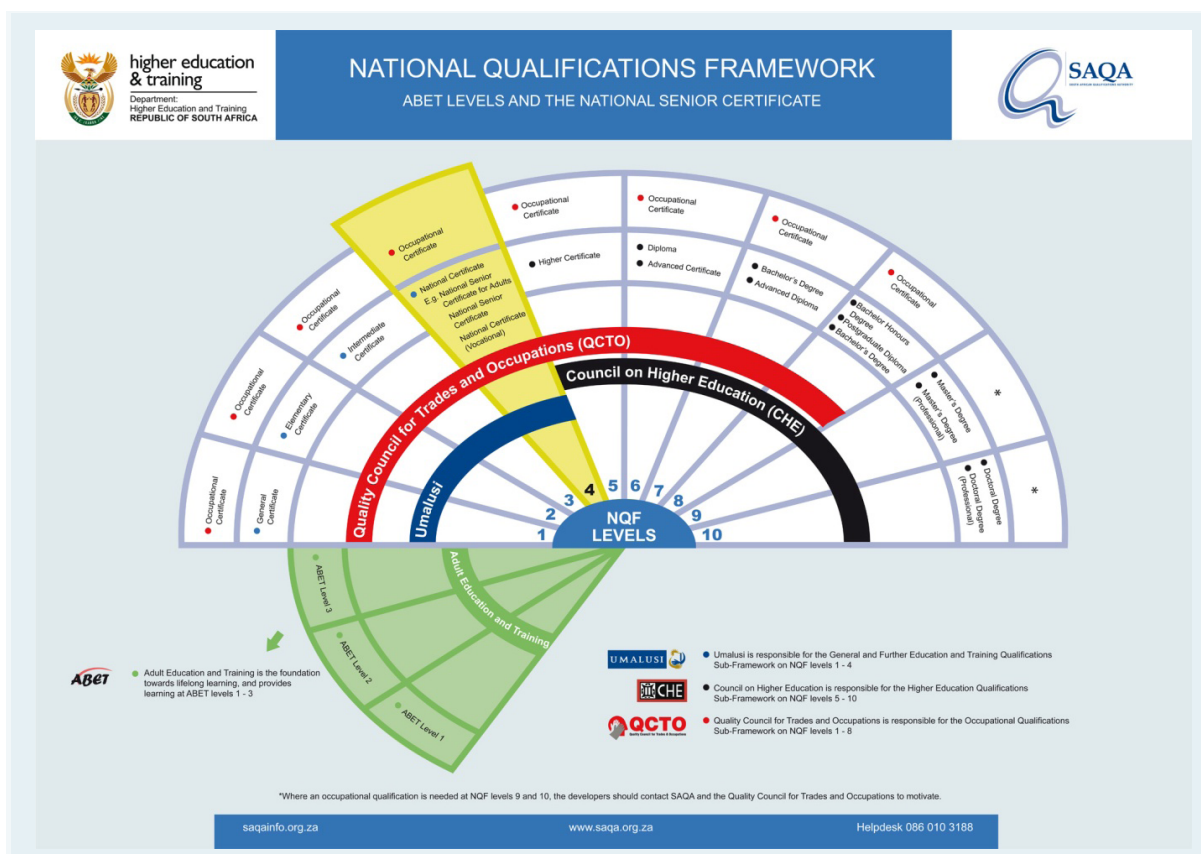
higher education & training
Department: Higher Education and Training
REPUBLIC OF SOUTH AFRICA

NATIONAL QUALIFICATIONS FRAMEWORK
ABET LEVELS AND THE NATIONAL SENIOR CERTIFICATE

SAQA

Occupational Certificate
General Certificate

Occupational Certificate
Elementary Certificate

Occupational Certificate
Intermediate Certificate

Occupational Certificate
National Certificate E.g. National Senior Certificate for Adults National Senior Certificate National Certificate (Vocational)

Occupational Certificate
Higher Certificate

Occupational Certificate
Diploma
Advanced Certificate

Occupational Certificate
Bachelor's Degree
Advanced Diploma

Occupational Certificate
Bachelor Honours Degree
Postgraduate Diploma
Bachelor's Degree

Master's Degree
Master's Degree (Professional)
*

Doctoral Degree
Doctoral Degree (Professional)
*

Quality Council for Trades and Occupations (QCTO)
Council on Higher Education (CHE)
Umalusi

1 2 3 4 5 6 7 8 9 10
NQF LEVELS

ABET Level 3
ABET Level 2
ABET Level 1
Adult Education and Training

ABET
Adult Education and Training is the foundation towards lifelong learning, and provides learning at ABET levels 1 - 3

UMALUSI
Umalusi is responsible for the General and Further Education and Training Qualifications Sub-Framework on NQF levels 1 - 4

CHE
Council on Higher Education is responsible for the Higher Education Qualifications Sub-Framework on NQF levels 5 - 10

QCTO
Quality Council for Trades and Occupations is responsible for the Occupational Qualifications Sub-Framework on NQF levels 1 - 8

*Where an occupational qualification is needed at NQF levels 9 and 10, the developers should contact SAQA and the Quality Council for Trades and Occupations to motivate.

saqainfo.org.za www.saqa.org.za Helpdesk 086 010 3188